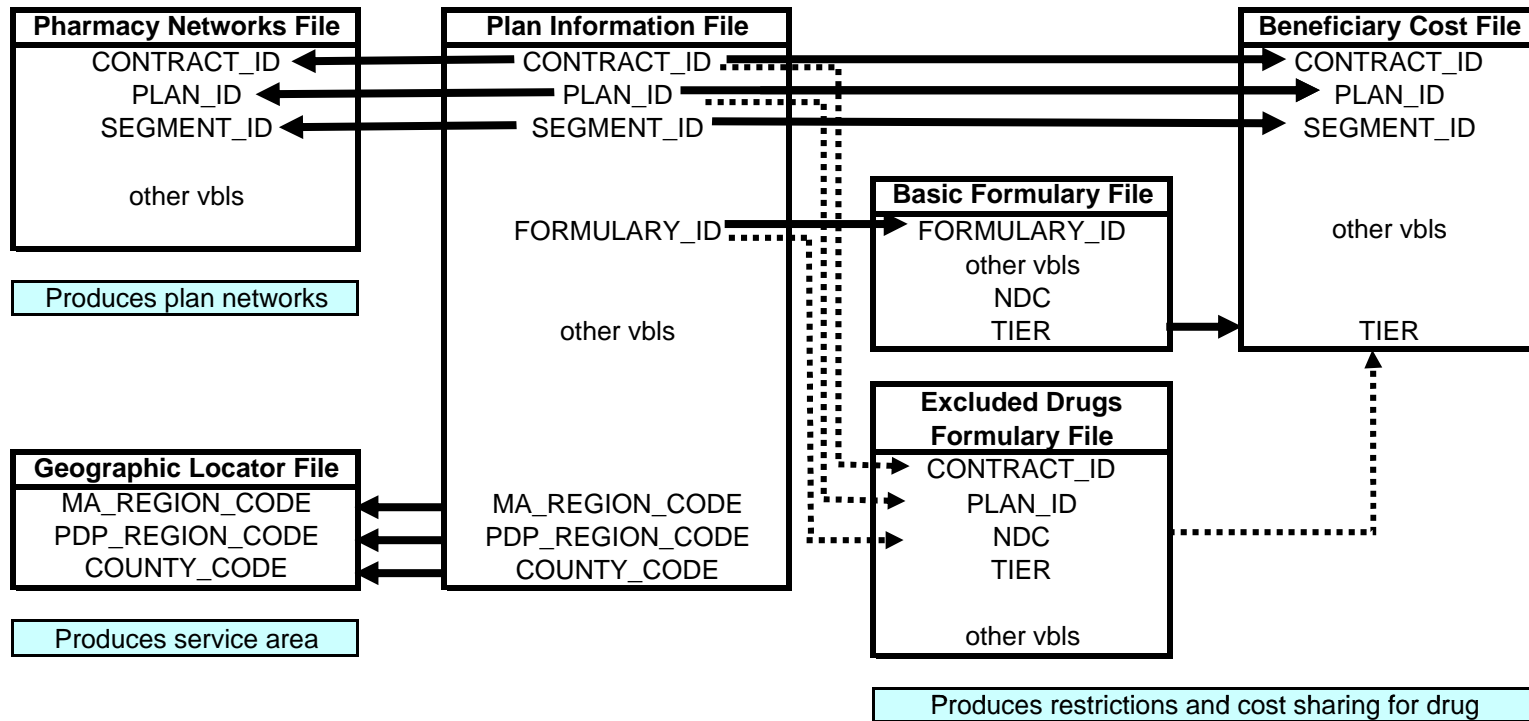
Pharmacy Networks File
CONTRACT_ID
PLAN_ID
SEGMENT_ID
other vbls

Produces plan networks

Plan Information File
CONTRACT_ID
PLAN_ID
SEGMENT_ID
FORMULARY_ID
other vbls
MA_REGION_CODE
PDP_REGION_CODE
COUNTY_CODE

Beneficiary Cost File
CONTRACT_ID
PLAN_ID
SEGMENT_ID
other vbls
TIER

Basic Formulary File
FORMULARY_ID
other vbls
NDC
TIER

Excluded Drugs Formulary File
CONTRACT_ID
PLAN_ID
NDC
TIER
other vbls

Geographic Locator File
MA_REGION_CODE
PDP_REGION_CODE
COUNTY_CODE

Produces service area

Produces restrictions and cost sharing for drug